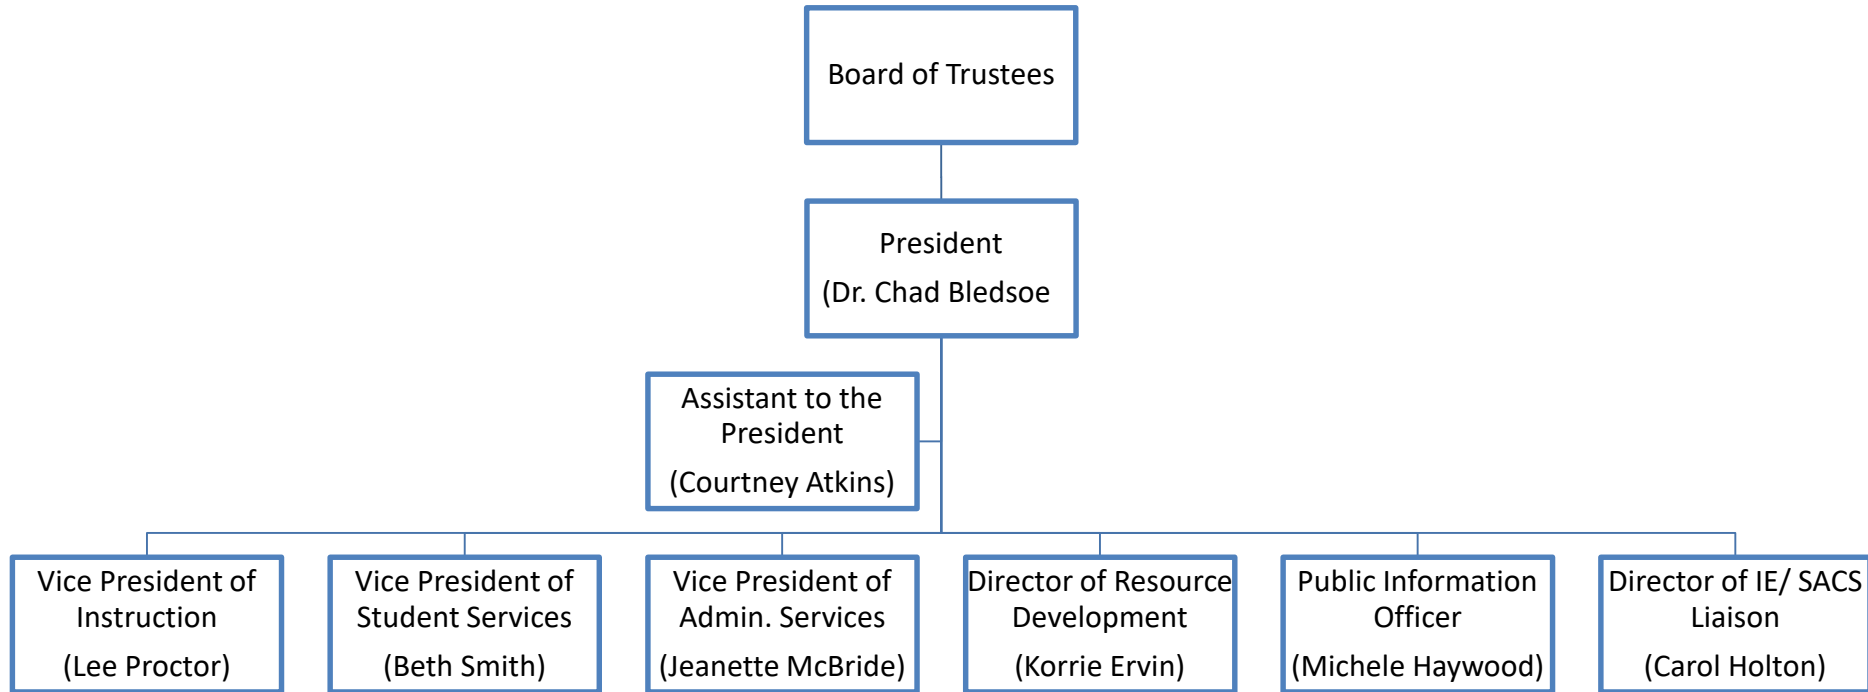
Board of Trustees

President

(Dr. Chad Bledsoe

Assistant to the President

(Courtney Atkins)

Vice President of Instruction

(Lee Proctor)

Vice President of Student Services

(Beth Smith)

Vice President of Admin. Services

(Jeanette McBride)

Director of Resource Development

(Korrie Ervin)

Public Information Officer

(Michele Haywood)

Director of IE/ SACS Liaison

(Carol Holton)